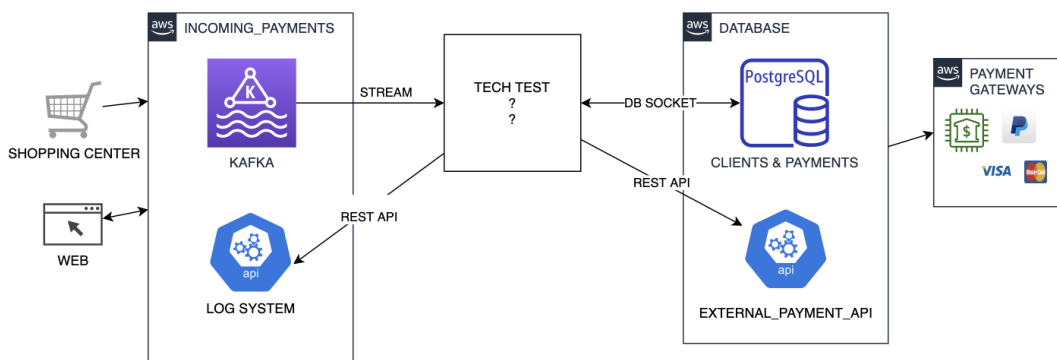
aws INCOMING_PAYMENTS

SHOPPING CENTER

WEB

KAFKA

STREAM

REST API

api

LOG SYSTEM

TECH TEST
?
?

DB SOCKET

REST API

aws DATABASE

PostgreSQL

CLIENTS & PAYMENTS

api

EXTERNAL_PAYMENT_API

aws PAYMENT GATEWAYS

$

VISA